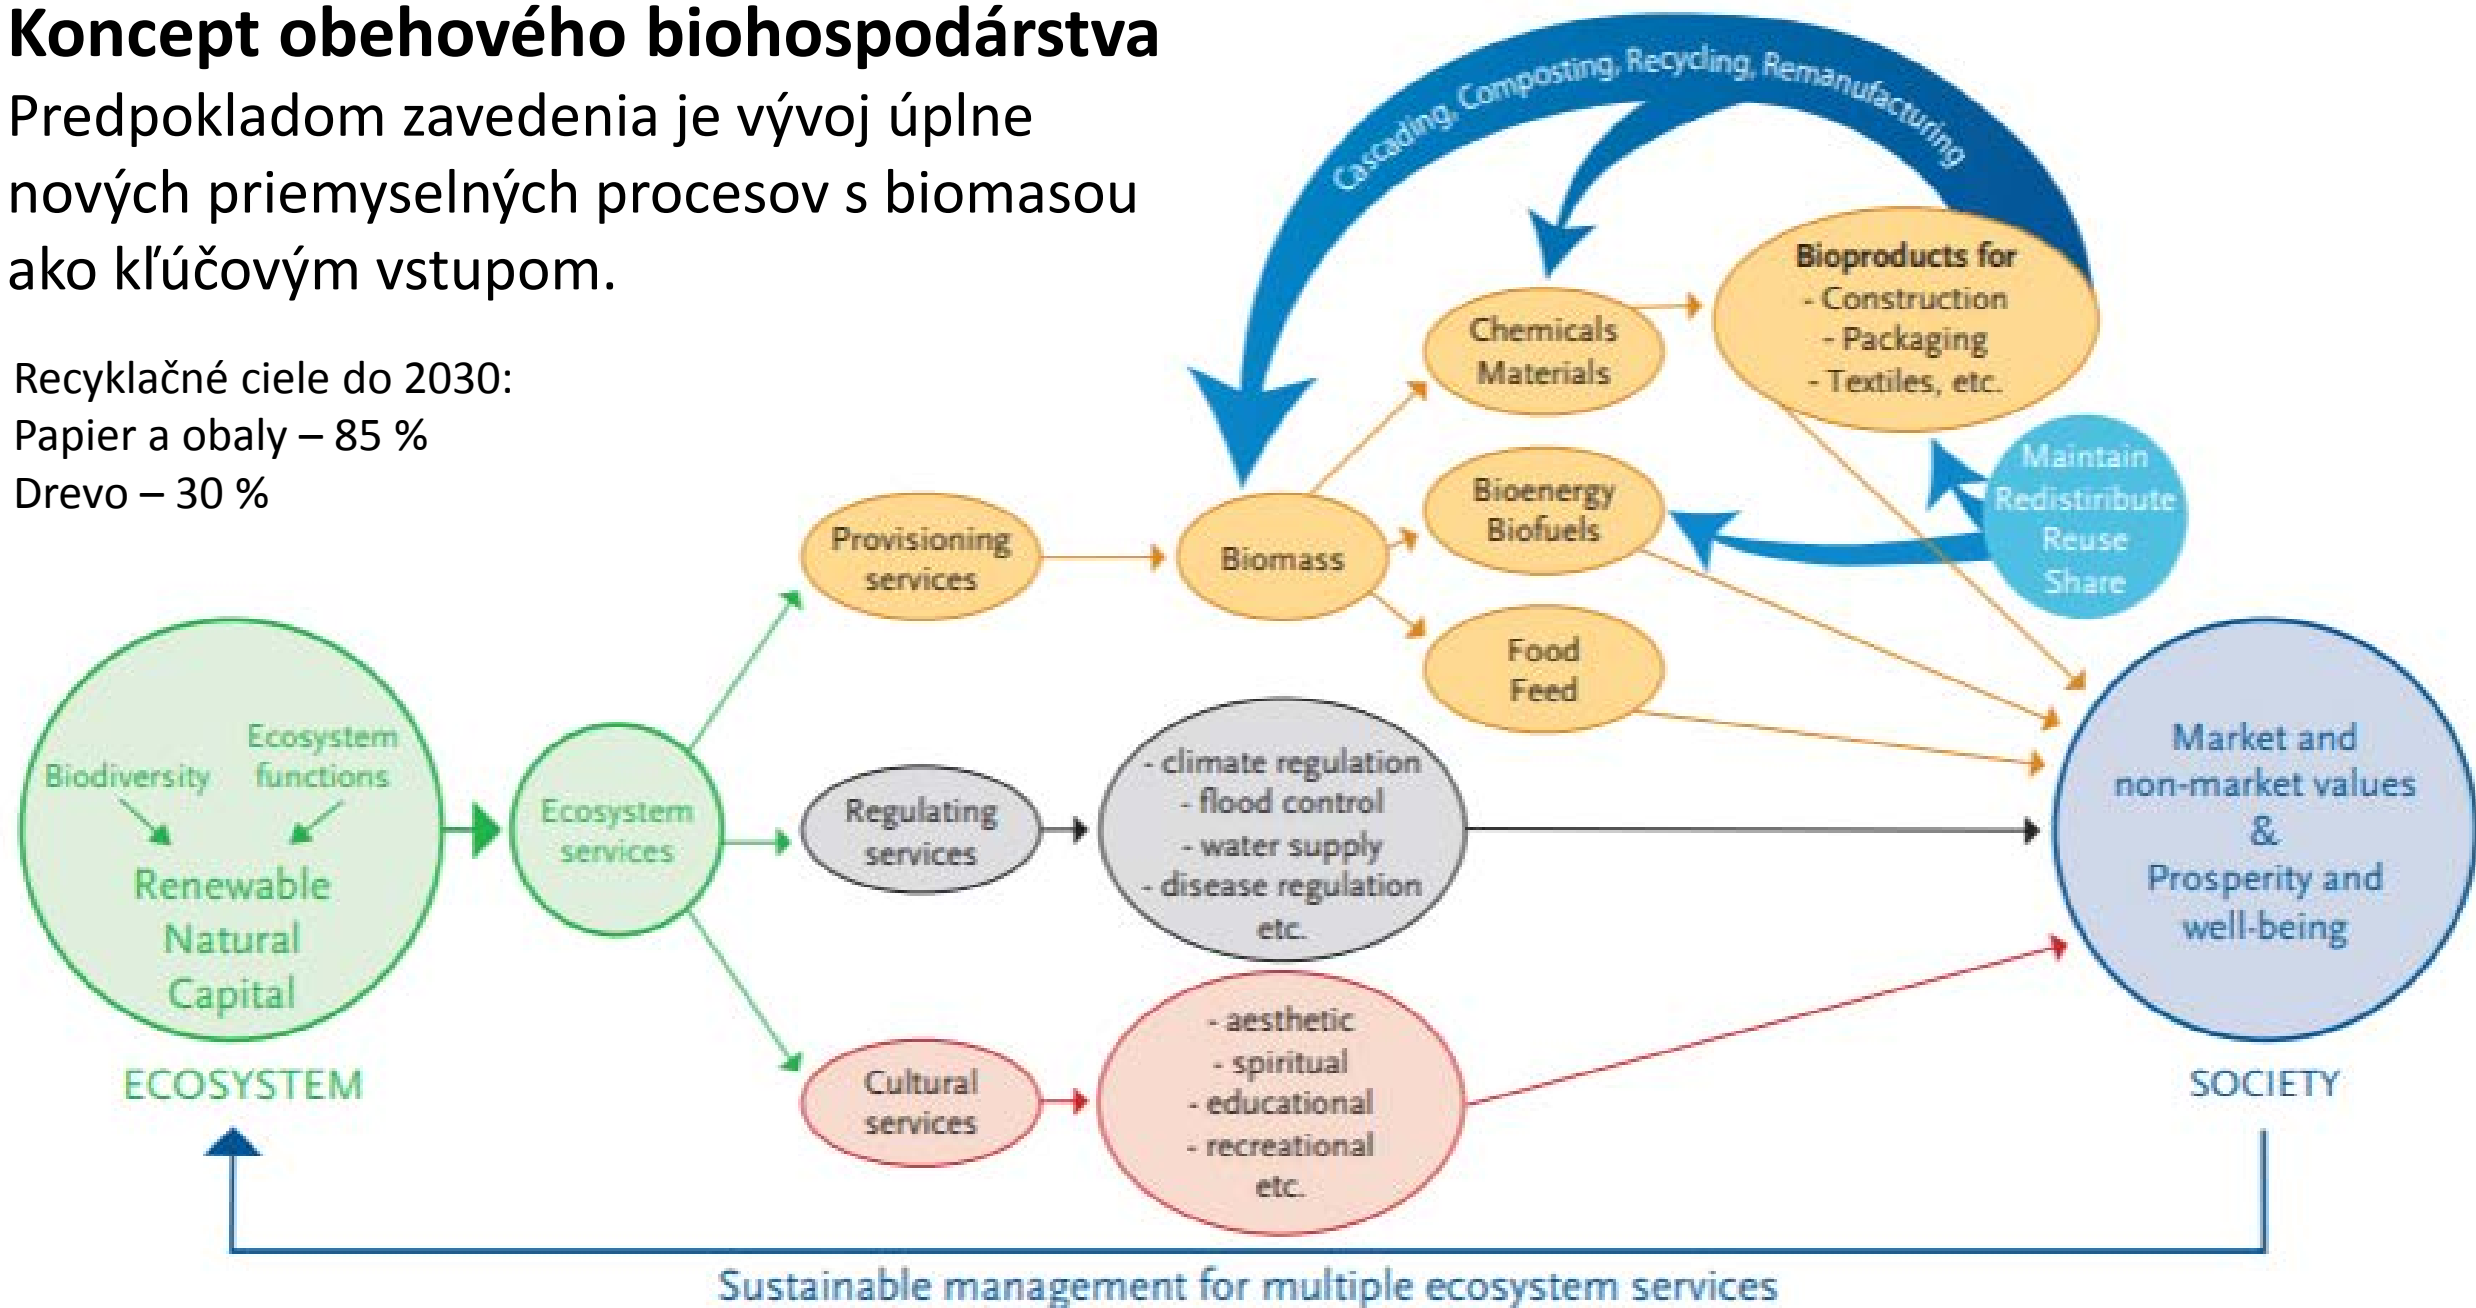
**Koncept obehového biohospodárstva**

Predpokladom zavedenia je vývoj úplne nových priemyselných procesov s biomasou ako kľúčovým vstupom.

Recyklačné ciele do 2030:
Papier a obaly – 85 %
Drevo – 30 %

Cascading, Composting, Recycling, Remanufacturing

Bioproducts for
- Construction
- Packaging
- Textiles, etc.

Chemicals
Materials

Bioenergy
Biofuels

Food
Feed

Maintain
Redistribute
Reuse
Share

Provisioning services

Biomass

Biodiversity

Ecosystem functions

Renewable
Natural
Capital

ECOSYSTEM

Ecosystem services

Regulating services

- climate regulation
- flood control
- water supply
- disease regulation
etc.

Cultural services

- aesthetic
- spiritual
- educational
- recreational
etc.

Market and non-market values
&
Prosperity and well-being

SOCIETY

Sustainable management for multiple ecosystem services